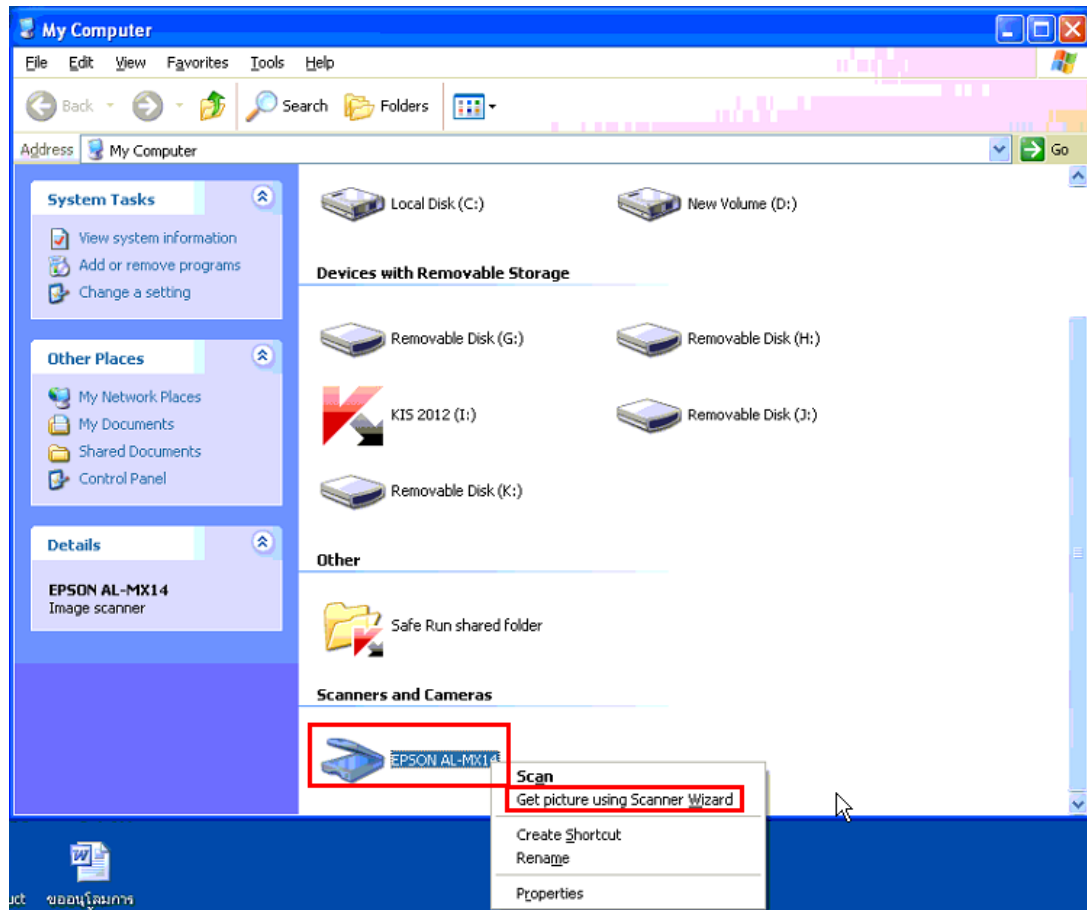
My Computer

File Edit View Favorites Tools Help

Back Search Folders

Address My Computer Go

System Tasks

View system information
Add or remove programs
Change a setting

Other Places

My Network Places
My Documents
Shared Documents
Control Panel

Details

EPSON AL-MX14
Image scanner

Local Disk (C:)
New Volume (D:)

Devices with Removable Storage

Removable Disk (G:)
Removable Disk (H:)
KIS 2012 (I:)
Removable Disk (J:)
Removable Disk (K:)

Other

Safe Run shared folder

Scanners and Cameras

EPSON AL-MX14

Scan
Get picture using Scanner Wizard
Create Shortcut
Rename
Properties

uct ขออนุโลมการ